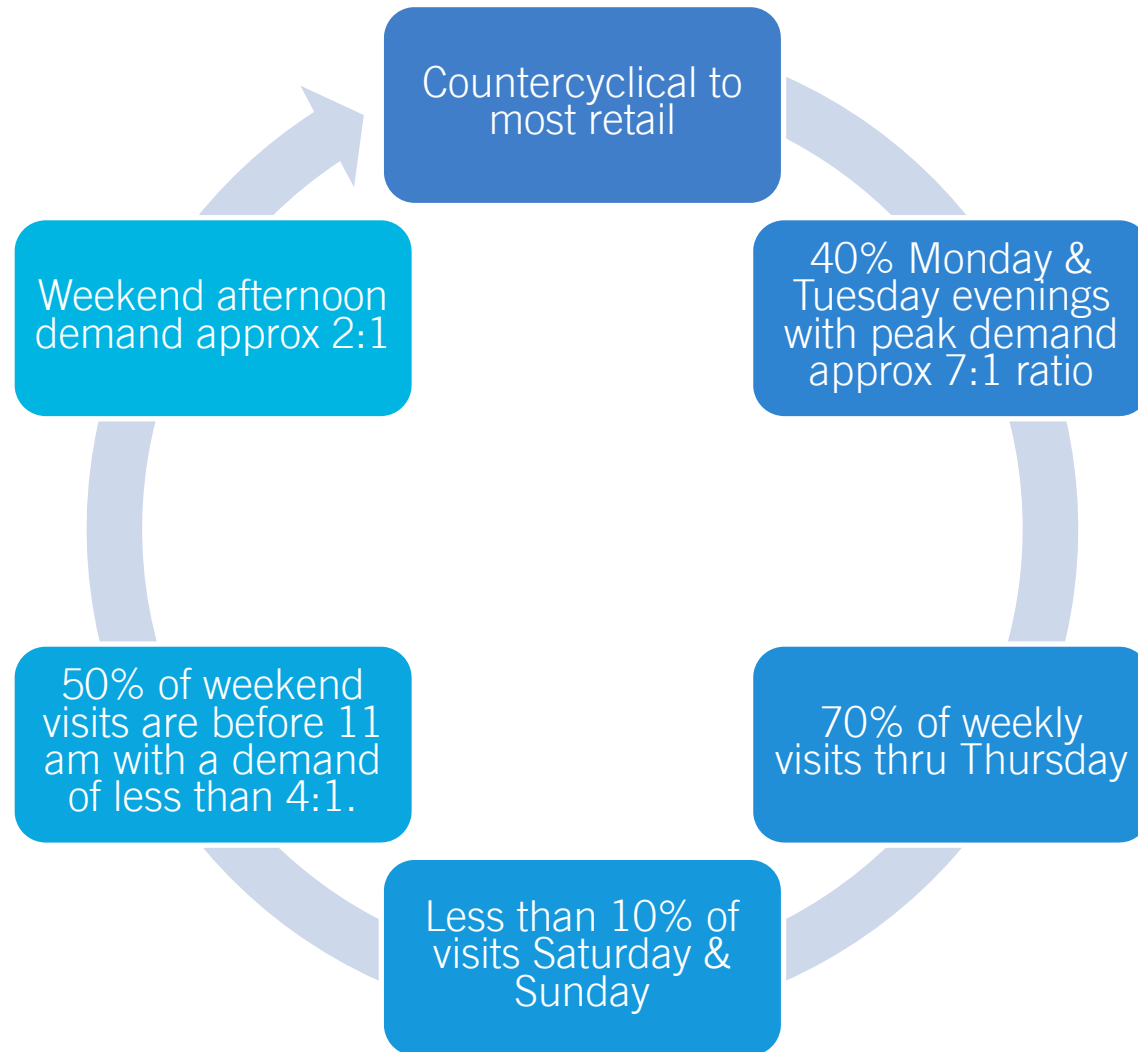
Countercyclical to most retail

40% Monday & Tuesday evenings with peak demand approx 7:1 ratio

70% of weekly visits thru Thursday

Less than 10% of visits Saturday & Sunday

50% of weekend visits are before 11 am with a demand of less than 4:1.

Weekend afternoon demand approx 2:1